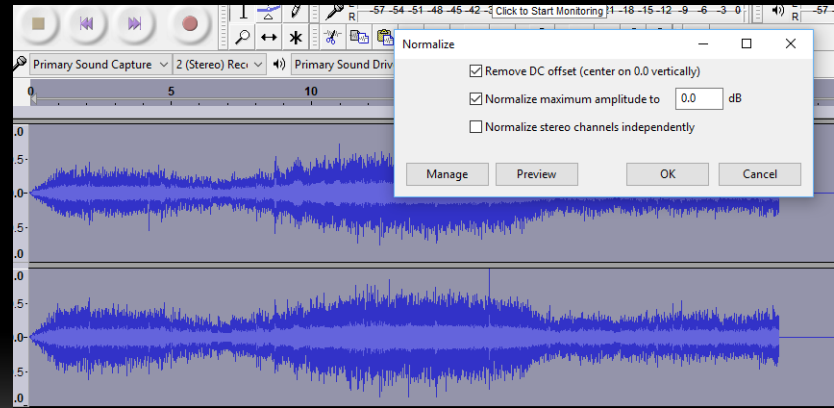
-57 -54 -51 -48 -45 -42 Click to Start Monitoring !1 -18 -15 -12 -9 -6 -3 0

L
R

Primary Sound Capture
2 (Stereo) Rec
Primary Sound Driv

0
5
10

Normalize

Remove DC offset (center on 0.0 vertically)
Normalize maximum amplitude to 0.0 dB
Normalize stereo channels independently

Manage
Preview
OK
Cancel

.0
.5
.0
.5
.0
.0
.5
.0
.5
.0